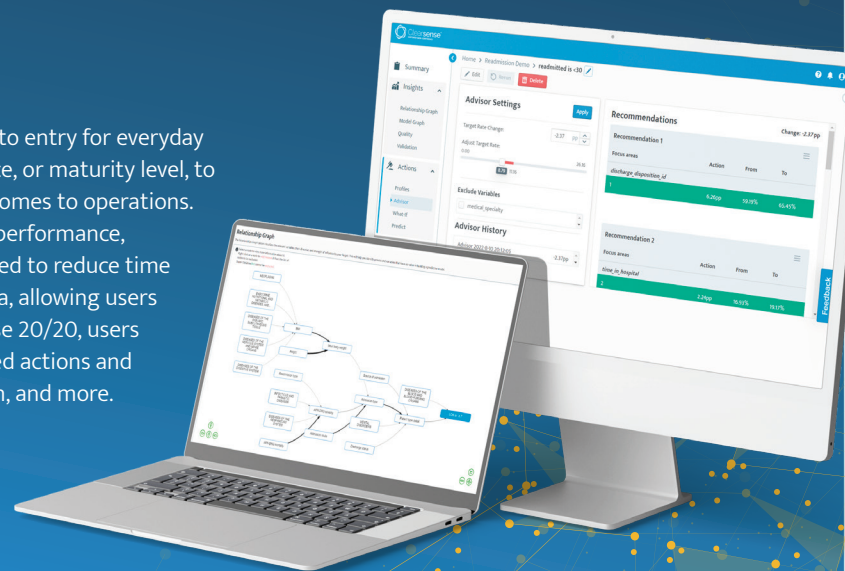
to entry for everyday
e, or maturity level, to
omes to operations.
performance,
ed to reduce time
a, allowing users
e 20/20, users
ed actions and
n, and more.

Clearsense

Summary
Insights
Relationship Graph
Model Graph
Quality
Validation
Actions
Profiles
Advisor
What If
Predict

Home > Readmission Demo > readmitted is <30

Edit
Rerun
Delete

Advisor Settings
Apply
Target Rate Change:
-2.37
pp
Adjust Target Rate:
0.00
36.18
Exclude Variables
medical_specialty

Advisor History
Advisor 2022-8-10 20:12:05
-2.37pp

Recommendations
Change: -2.37 pp
Recommendation 1
Focus areas
Action
From
To
discharge_disposition_id
1
6.26pp
59.18%
65.45%

Recommendation 2
Focus areas
Action
From
To
time_in_hospital
2
2.26pp
16.93%
19.17%

Feedback

Relationship Graph
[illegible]